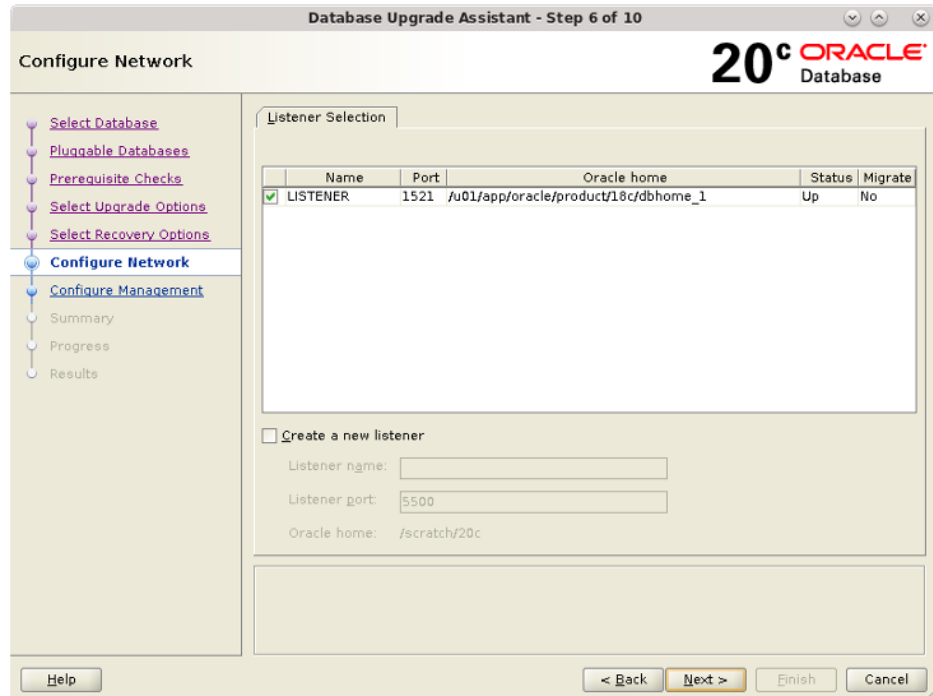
Database Upgrade Assistant - Step 6 of 10

Configure Network

20c ORACLE Database

Select Database
Pluggable Databases
Prerequisite Checks
Select Upgrade Options
Select Recovery Options
Configure Network
Configure Management
Summary
Progress
Results

Listener Selection

| | Name | Port | Oracle home | Status | Migrate |
|---|---|---|---|---|---|
| ✔ | LISTENER | 1521 | /u01/app/oracle/product/18c/dbhome_1 | Up | No |

Create a new listener

Listener name:

Listener port: 5500

Oracle home: /scratch/20c

Help

< Back

Next >

Finish

Cancel